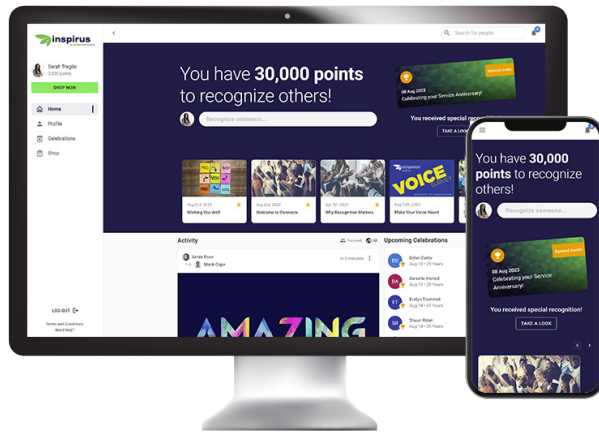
inspirus

Sarah Tragilo
2,500 points

SHOP NOW

Home
Profile
Celebrations
Shop

LOG OUT

Terms and Conditions
Need Help?

Search for people

You have **30,000 points** to recognize others!

Recognize someone...

Reward Inside
08 Aug 2023
Celebrating your Service Anniversary!

You received special recognition

TAKE A LOOK

Aug 3rd, 2023
Wishing You Well

Aug 2nd, 2023
Welcome to Connects

Apr 7th, 2023
Why Recognition Matters

Aug 10th, 2023
Make Your Voice Heard

VOICE

Activity

Followed All

Amie Ross
Mark Cage

AMAZING

Upcoming Celebrations

Dylan Dailey
Aug 20 • 20 Years

Danielle Ahmadi
Aug 20 • 20 Years

Evelyn Trammell
Aug 18 • 25 Years

Shaun Rider
Aug 19 • 20 Years

You have **30,000 points** to recognize others!

Recognize someone...

Reward Inside
08 Aug 2023
Celebrating your Service Anniversary!

You received special recognition!

TAKE A LOOK